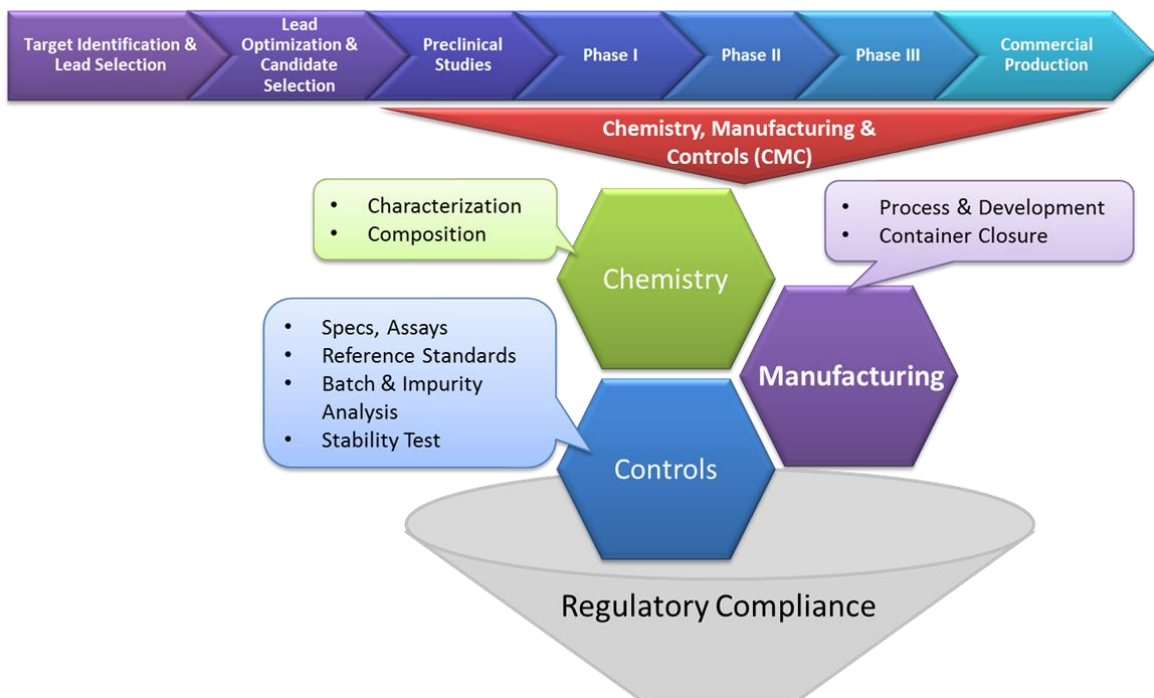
Target Identification & Lead Selection

Lead Optimization & Candidate Selection

Preclinical Studies

Phase I

Phase II

Phase III

Commercial Production

Chemistry, Manufacturing & Controls (CMC)

- Characterization
- Composition

Chemistry

- Process & Development
- Container Closure

Manufacturing

- Specs, Assays
- Reference Standards
- Batch & Impurity Analysis
- Stability Test

Controls

Regulatory Compliance